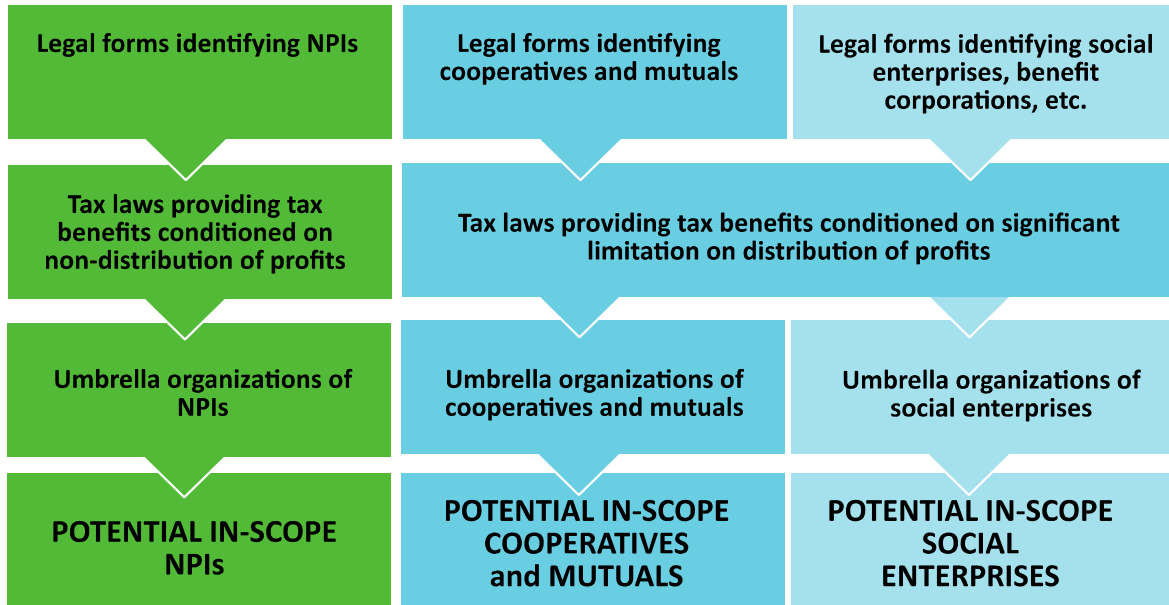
Legal forms identifying NPIs

Legal forms identifying cooperatives and mutuals

Legal forms identifying social enterprises, benefit corporations, etc.

Tax laws providing tax benefits conditioned on non-distribution of profits

Tax laws providing tax benefits conditioned on significant limitation on distribution of profits

Umbrella organizations of NPIs

Umbrella organizations of cooperatives and mutuals

Umbrella organizations of social enterprises

POTENTIAL IN-SCOPE NPIs

POTENTIAL IN-SCOPE COOPERATIVES and MUTUALS

POTENTIAL IN-SCOPE SOCIAL ENTERPRISES